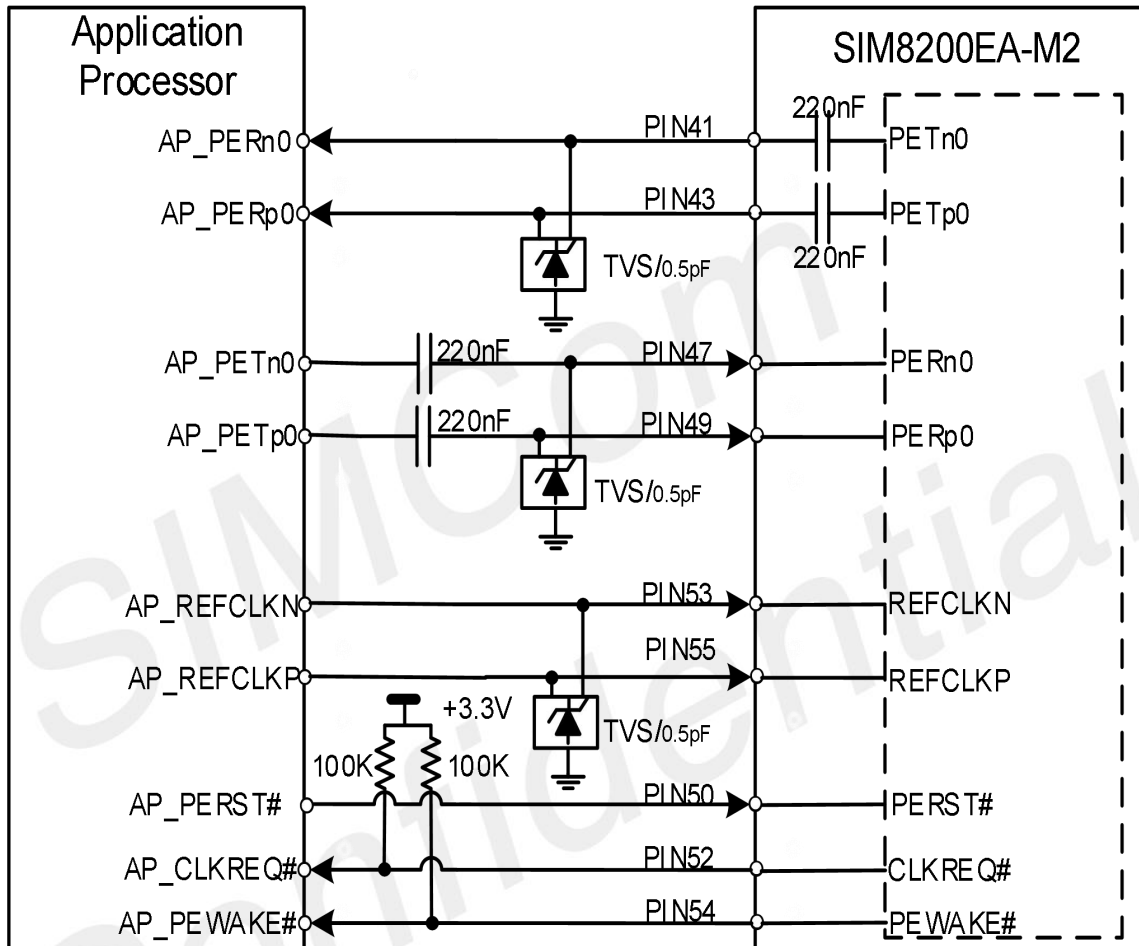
Application Processor

SIM8200EA-M2

AP_PERn0
PIN41
220nF
PETn0

AP_PERp0
PIN43
PETp0
220nF

TVS/0.5pF

AP_PETn0
220nF
PIN47
PERn0

AP_PETp0
220nF
PIN49
PERp0

TVS/0.5pF

AP_REFCLKN
PIN53
REFCLKN

AP_REFCLKP
PIN55
REFCLKP

+3.3V
TVS/0.5pF

100K
100K

AP_PERST#
PIN50
PERST#

AP_CLKREQ#
PIN52
CLKREQ#

AP_PEWAKE#
PIN54
PEWAKE#

SIMCom Confidential